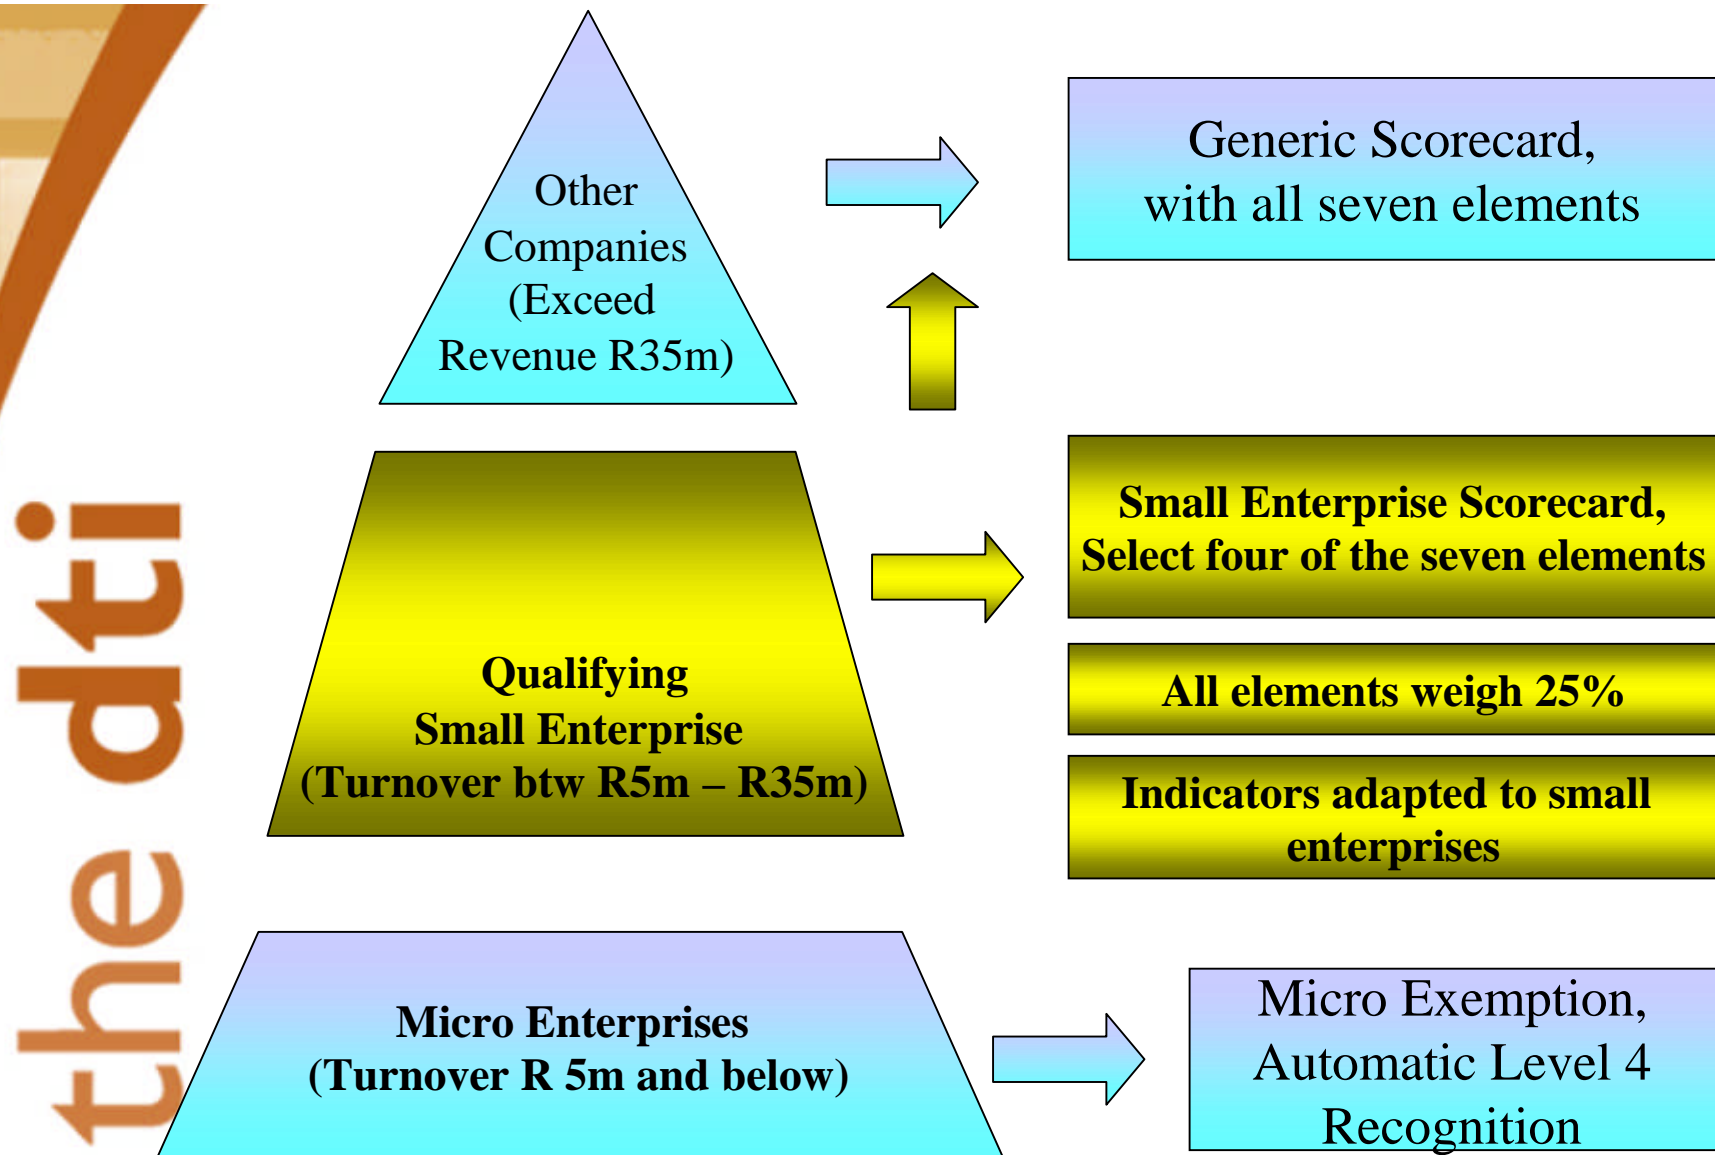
the dti

Other Companies (Exceed Revenue R35m)

Generic Scorecard, with all seven elements

Qualifying Small Enterprise (Turnover btw R5m – R35m)

Small Enterprise Scorecard, Select four of the seven elements

All elements weigh 25%

Indicators adapted to small enterprises

Micro Enterprises (Turnover R 5m and below)

Micro Exemption, Automatic Level 4 Recognition